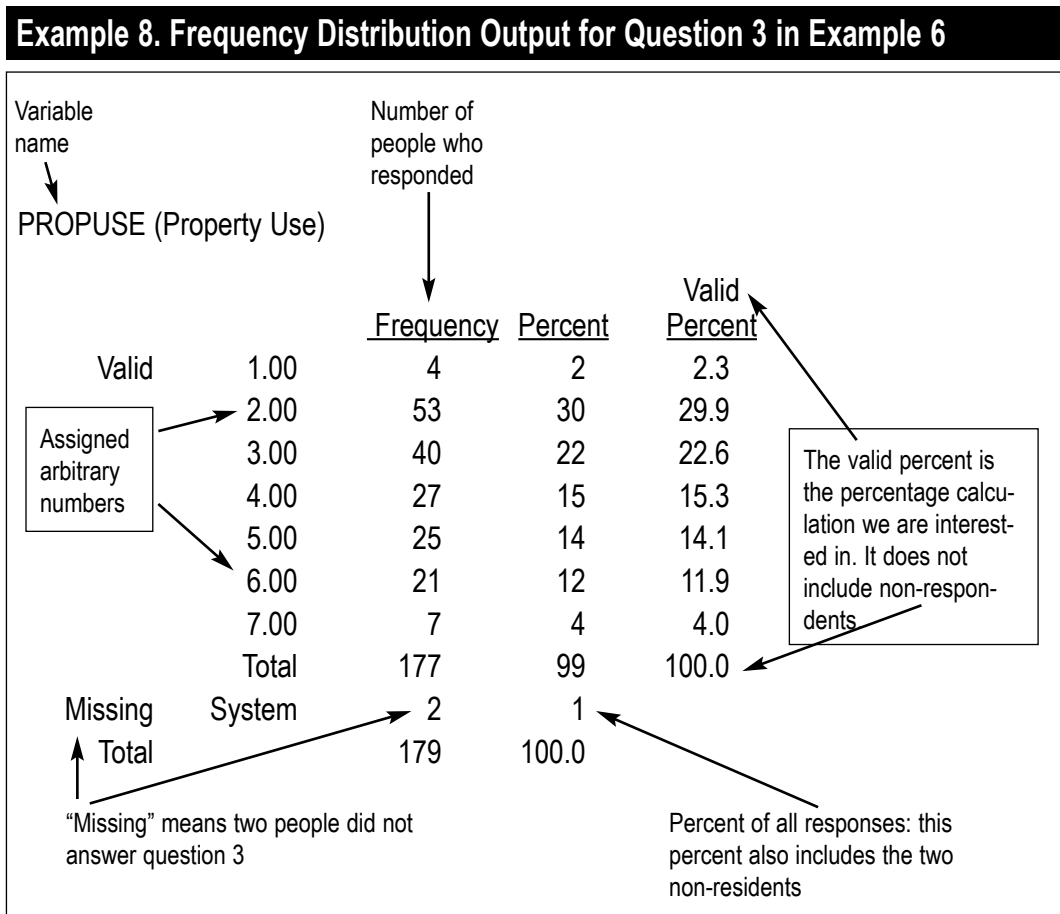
Example 8. Frequency Distribution Output for Question 3 in Example 6

Variable name

Number of people who responded

PROPUSE (Property Use)

| | | Frequency | Percent | Valid Percent |
|---|---|---|---|---|
| Valid | 1.00 | 4 | 2 | 2.3 |
| | 2.00 | 53 | 30 | 29.9 |
| | 3.00 | 40 | 22 | 22.6 |
| | 4.00 | 27 | 15 | 15.3 |
| | 5.00 | 25 | 14 | 14.1 |
| | 6.00 | 21 | 12 | 11.9 |
| | 7.00 | 7 | 4 | 4.0 |
| | Total | 177 | 99 | 100.0 |
| Missing | System | 2 | 1 | |
| Total | | 179 | 100.0 | |

Assigned arbitrary numbers

The valid percent is the percentage calculation we are interested in. It does not include non-respondents

"Missing" means two people did not answer question 3

Percent of all responses: this percent also includes the two non-residents